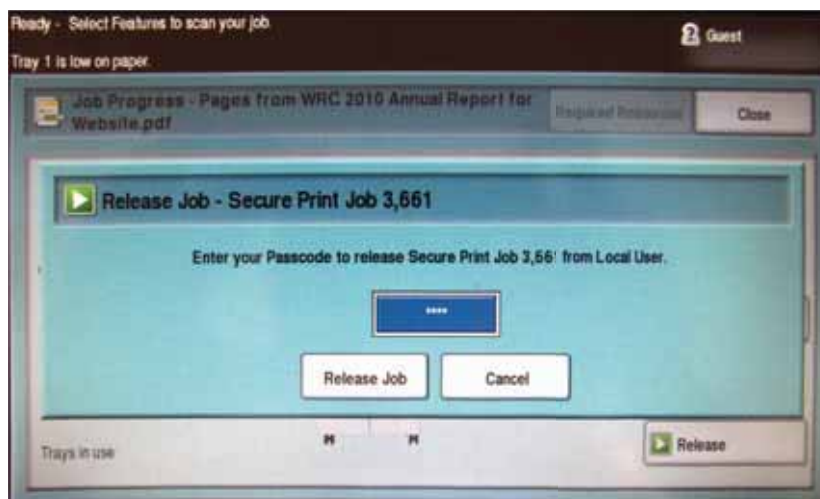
Ready - Select Features to scan your job.

Tray 1 is low on paper.

Guest

Job Progress - Pages from WRC 2010 Annual Report for Website.pdf

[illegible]

Close

Release Job - Secure Print Job 3,661

Enter your Passcode to release Secure Print Job 3,661 from Local User.

****

Release Job

Cancel

Trays in use

Release